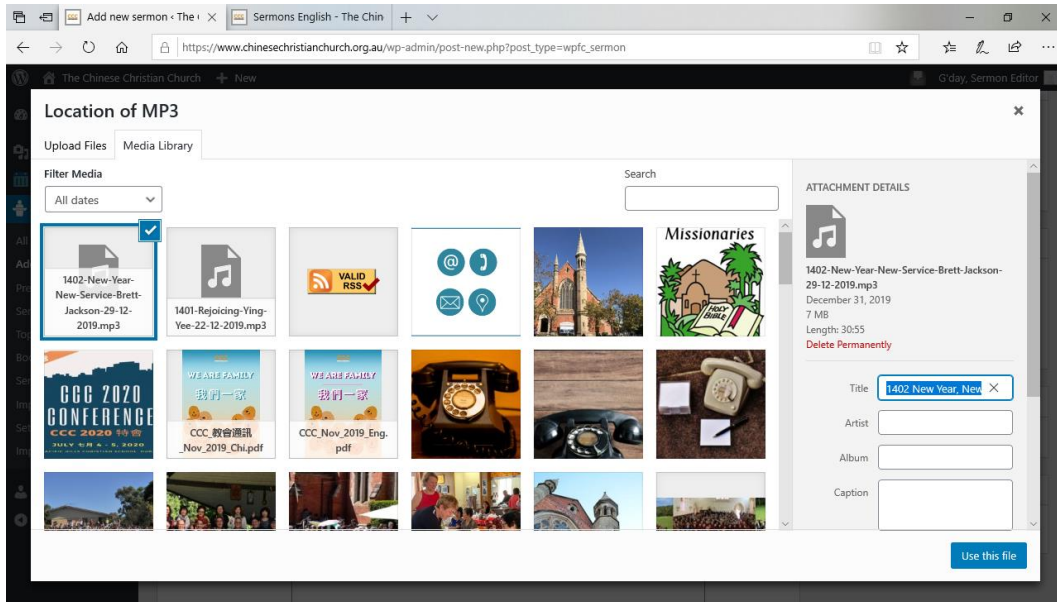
Add new sermon ‹ The C ×

Sermons English - The Chin

+

https://www.chinesechristianchurch.org.au/wp-admin/post-new.php?post_type=wpfc_sermon

The Chinese Christian Church + New

G'day, Sermon Editor

Location of MP3

×

Upload Files Media Library

Filter Media

All dates

Search

1402-New-Year-New-Service-Brett-Jackson-29-12-2019.mp3

1401-Rejoicing-Ying-Yee-22-12-2019.mp3

VALID RSS

Missionaries

HOLY BIBLE

CCC 2020 CONFERENCE

CCC 2020 特會

JULY 七月 4 - 5, 2020

WE ARE FAMILY

我們一家

CCC_教會通訊_Nov_2019_Chi.pdf

WE ARE FAMILY

我們一家

CCC_Nov_2019_Eng.pdf

ATTACHMENT DETAILS

1402-New-Year-New-Service-Brett-Jackson-29-12-2019.mp3

December 31, 2019

7 MB

Length: 30:55

Delete Permanently

Title 1402 New Year, New

Artist

Album

Caption

Use this file